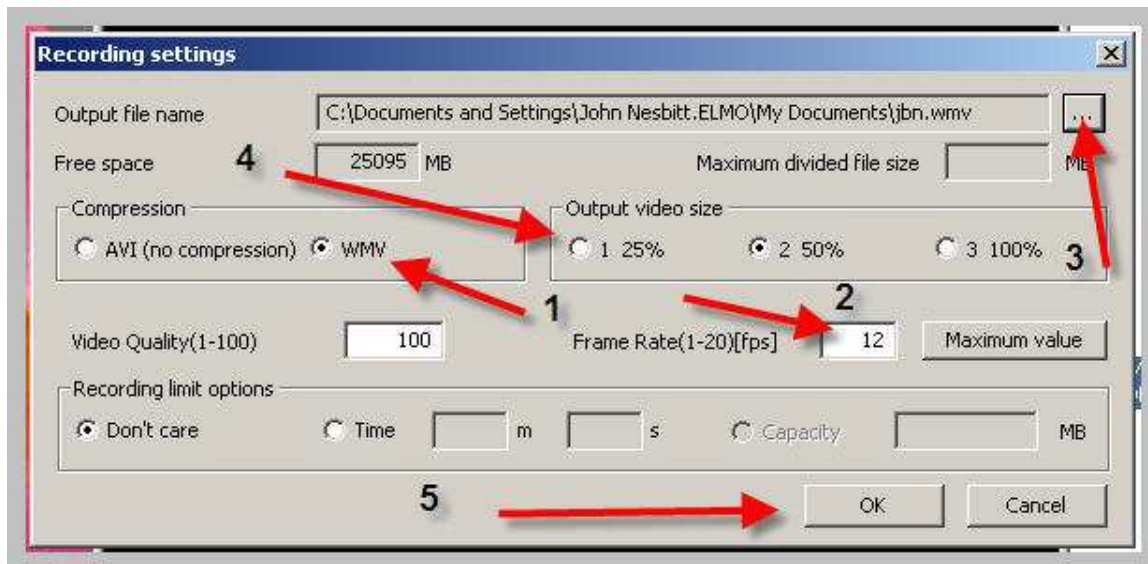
Recording settings

Output file name C:\Documents and Settings\John Nesbitt.ELMO\My Documents\jbn.wmv ...

Free space 25095 MB 4 Maximum divided file size MB

Compression
AVI (no compression) WMV

Output video size
1 25% 2 50% 3 100% 3

1 2

Video Quality(1-100) 100 Frame Rate(1-20)[fps] 12 Maximum value

Recording limit options
Don't care Time m s Capacity MB

5 OK Cancel